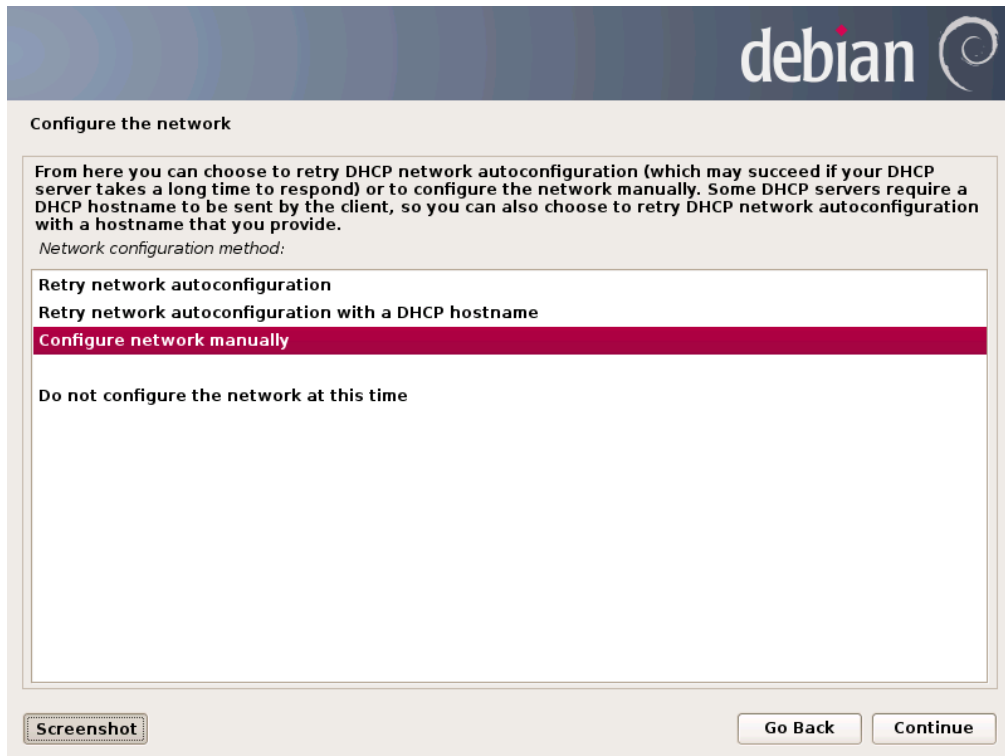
debian

Configure the network

From here you can choose to retry DHCP network autoconfiguration (which may succeed if your DHCP server takes a long time to respond) or to configure the network manually. Some DHCP servers require a DHCP hostname to be sent by the client, so you can also choose to retry DHCP network autoconfiguration with a hostname that you provide.

Network configuration method:

Retry network autoconfiguration
Retry network autoconfiguration with a DHCP hostname
Configure network manually

Do not configure the network at this time

Screenshot

Go Back

Continue